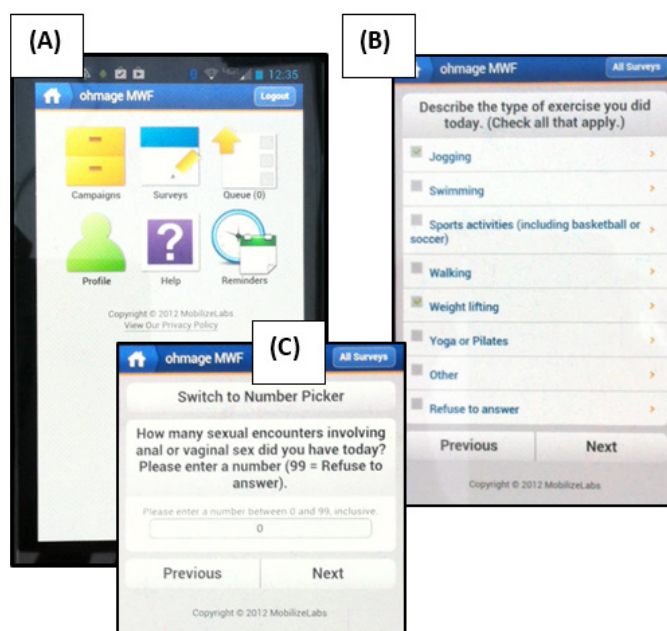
(A)

12:35

ohmage MWF

Logout

Campaigns

Surveys

Queue (0)

Profile

Help

Reminders

Copyright © 2012 MobilizeLabs
View Our Privacy Policy

(B)

ohmage MWF

All Surveys

Describe the type of exercise you did today. (Check all that apply.)

Jogging

Swimming

Sports activities (including basketball or soccer)

Walking

Weight lifting

Yoga or Pilates

Other

Refuse to answer

Previous

Next

Copyright © 2012 MobilizeLabs

(C)

ohmage MWF

All Surveys

Switch to Number Picker

How many sexual encounters involving anal or vaginal sex did you have today? Please enter a number (99 = Refuse to answer).

Please enter a number between 0 and 99, inclusive.

0

Previous

Next

Copyright © 2012 MobilizeLabs